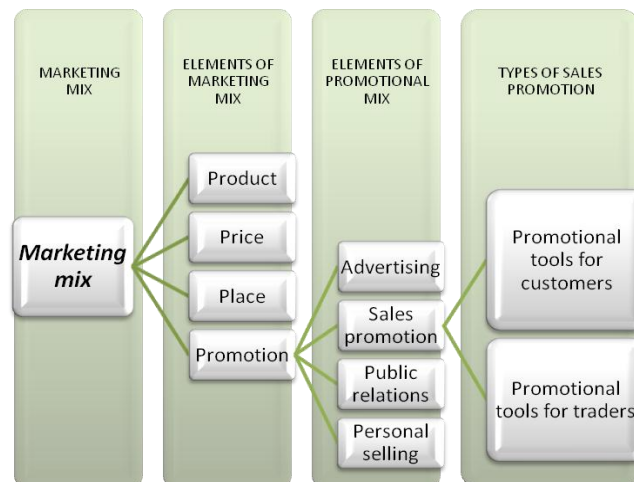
MARKETING MIX

ELEMENTS OF MARKETING MIX

ELEMENTS OF PROMOTIONAL MIX

TYPES OF SALES PROMOTION

Marketing mix

Product

Price

Place

Promotion

Advertising

Sales promotion

Public relations

Personal selling

Promotional tools for customers

Promotional tools for traders